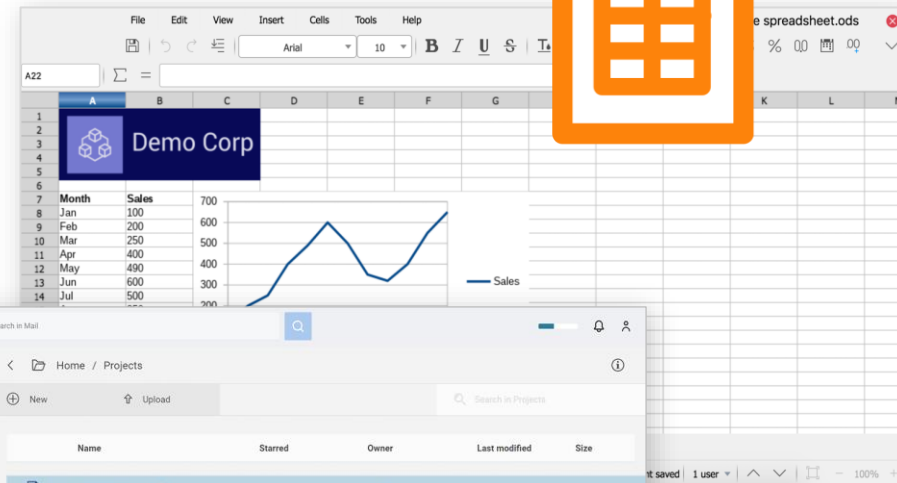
File Edit View Insert Cells Tools Help

e spreadsheet.ods

Arial 10

B I U S

% 0,0

A22

Σ =

| | A | B | C | D | E | F | G | K | L |
|---|---|---|---|---|---|---|---|---|---|
| 1 | | | | | | | | | |
| 2 | | | | | | | | | |
| 3 | | | | | | | | | |
| 4 | | | | | | | | | |
| 5 | | | | | | | | | |
| 6 | | | | | | | | | |
| 7 | Month | Sales | | | | | | | |
| 8 | Jan | 100 | | | | | | | |
| 9 | Feb | 200 | | | | | | | |
| 10 | Mar | 250 | | | | | | | |
| 11 | Apr | 400 | | | | | | | |
| 12 | May | 490 | | | | | | | |
| 13 | Jun | 600 | | | | | | | |
| 14 | Jul | 500 | | | | | | | |

Demo Corp

700
600
500
400
300
200

Sales

earch in Mail

Home / Projects

New

Upload

Search in Projects

| Name | Starred | Owner | Last modified | Size |
|---|---|---|---|---|

nt saved | 1 user

100%